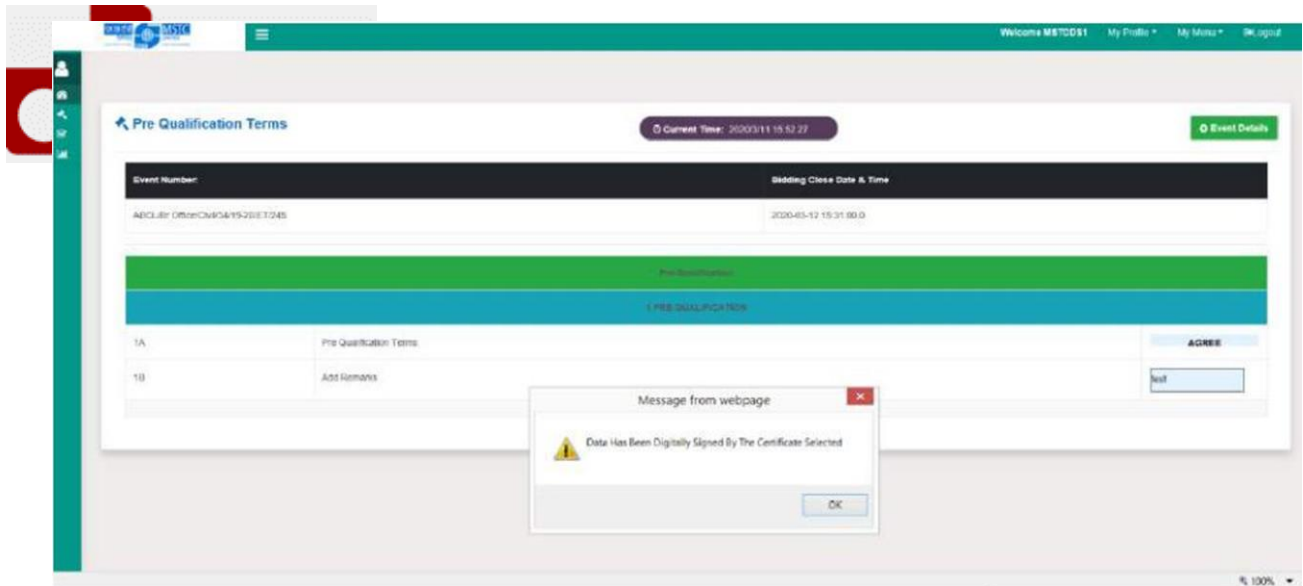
MSTC

Welcome MSTDDS1 My Profile ▾ My Menu ▾ Logout

Pre Qualification Terms

Current Time: 2020/3/11 15:52:27

Event Details

| Event Number: | Bidding Close Date & Time |
|---|---|
| ABCL/B/ Office/Civil/04/15-20/ET/245 | 2020-03-12 15:31:00.0 |

Pre Qualification

1 PRE QUALIFICATION

| 1A | Pre Qualification Terms | AGREE |
|---|---|---|
| 1B | Add Remarks | test |

Message from webpage

Data Has Been Digitally Signed By The Certificate Selected

OK

100%